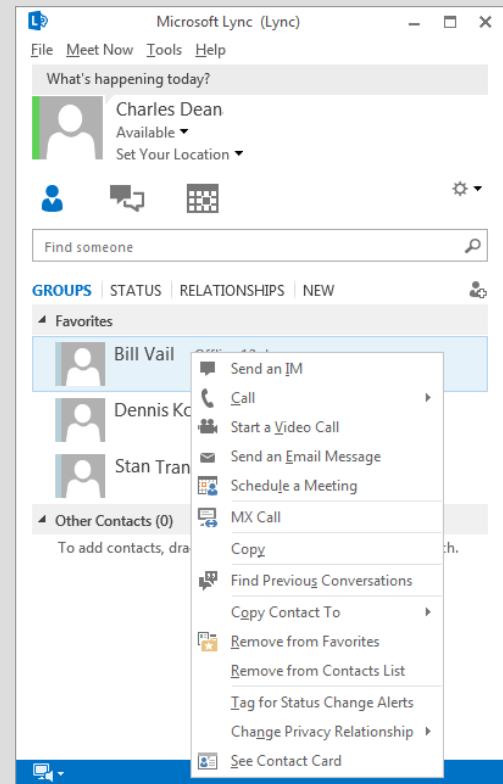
Microsoft Lync (Lync)

File Meet Now Tools Help

What's happening today?

Charles Dean
Available
Set Your Location

Find someone

GROUPS | STATUS | RELATIONSHIPS | NEW

Favorites

Bill Vail - Offline 12 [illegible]

Dennis Ko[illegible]

Stan Tran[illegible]

Other Contacts (0)

To add contacts, dra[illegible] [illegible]h.

Send an IM
Call
Start a Video Call
Send an Email Message
Schedule a Meeting
MX Call
Copy
Find Previous Conversations
Copy Contact To
Remove from Favorites
Remove from Contacts List
Tag for Status Change Alerts
Change Privacy Relationship
See Contact Card